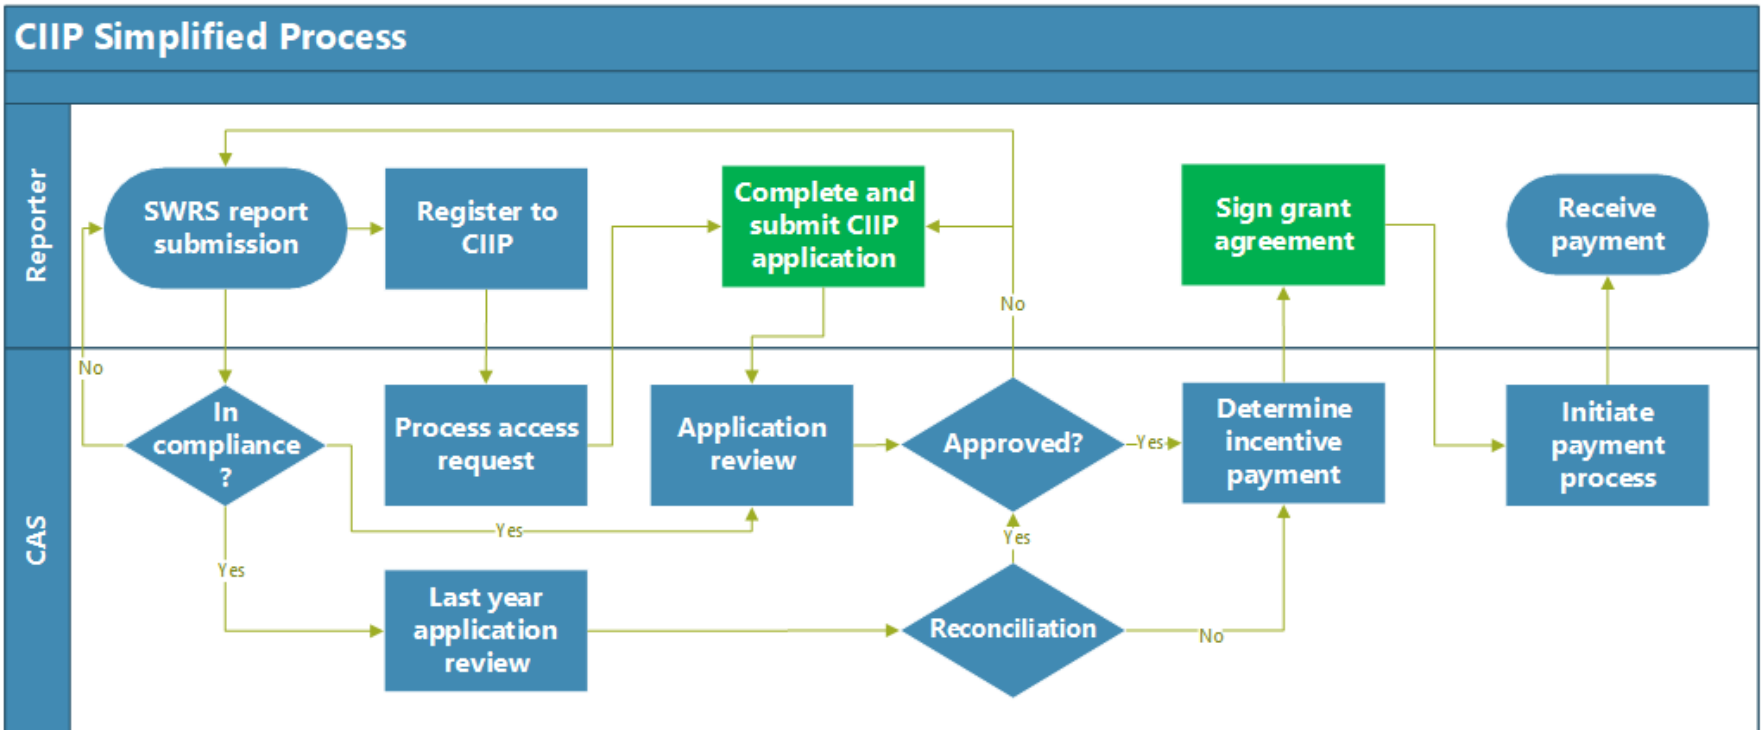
CIIP Simplified Process

Reporter

SWRS report submission

Register to CIIP

Complete and submit CIIP application

Sign grant agreement

Receive payment

No

No

CAS

In compliance ?

Process access request

Application review

Approved?

Yes

Determine incentive payment

Initiate payment process

Yes

Yes

Yes

Last year application review

Reconciliation

No